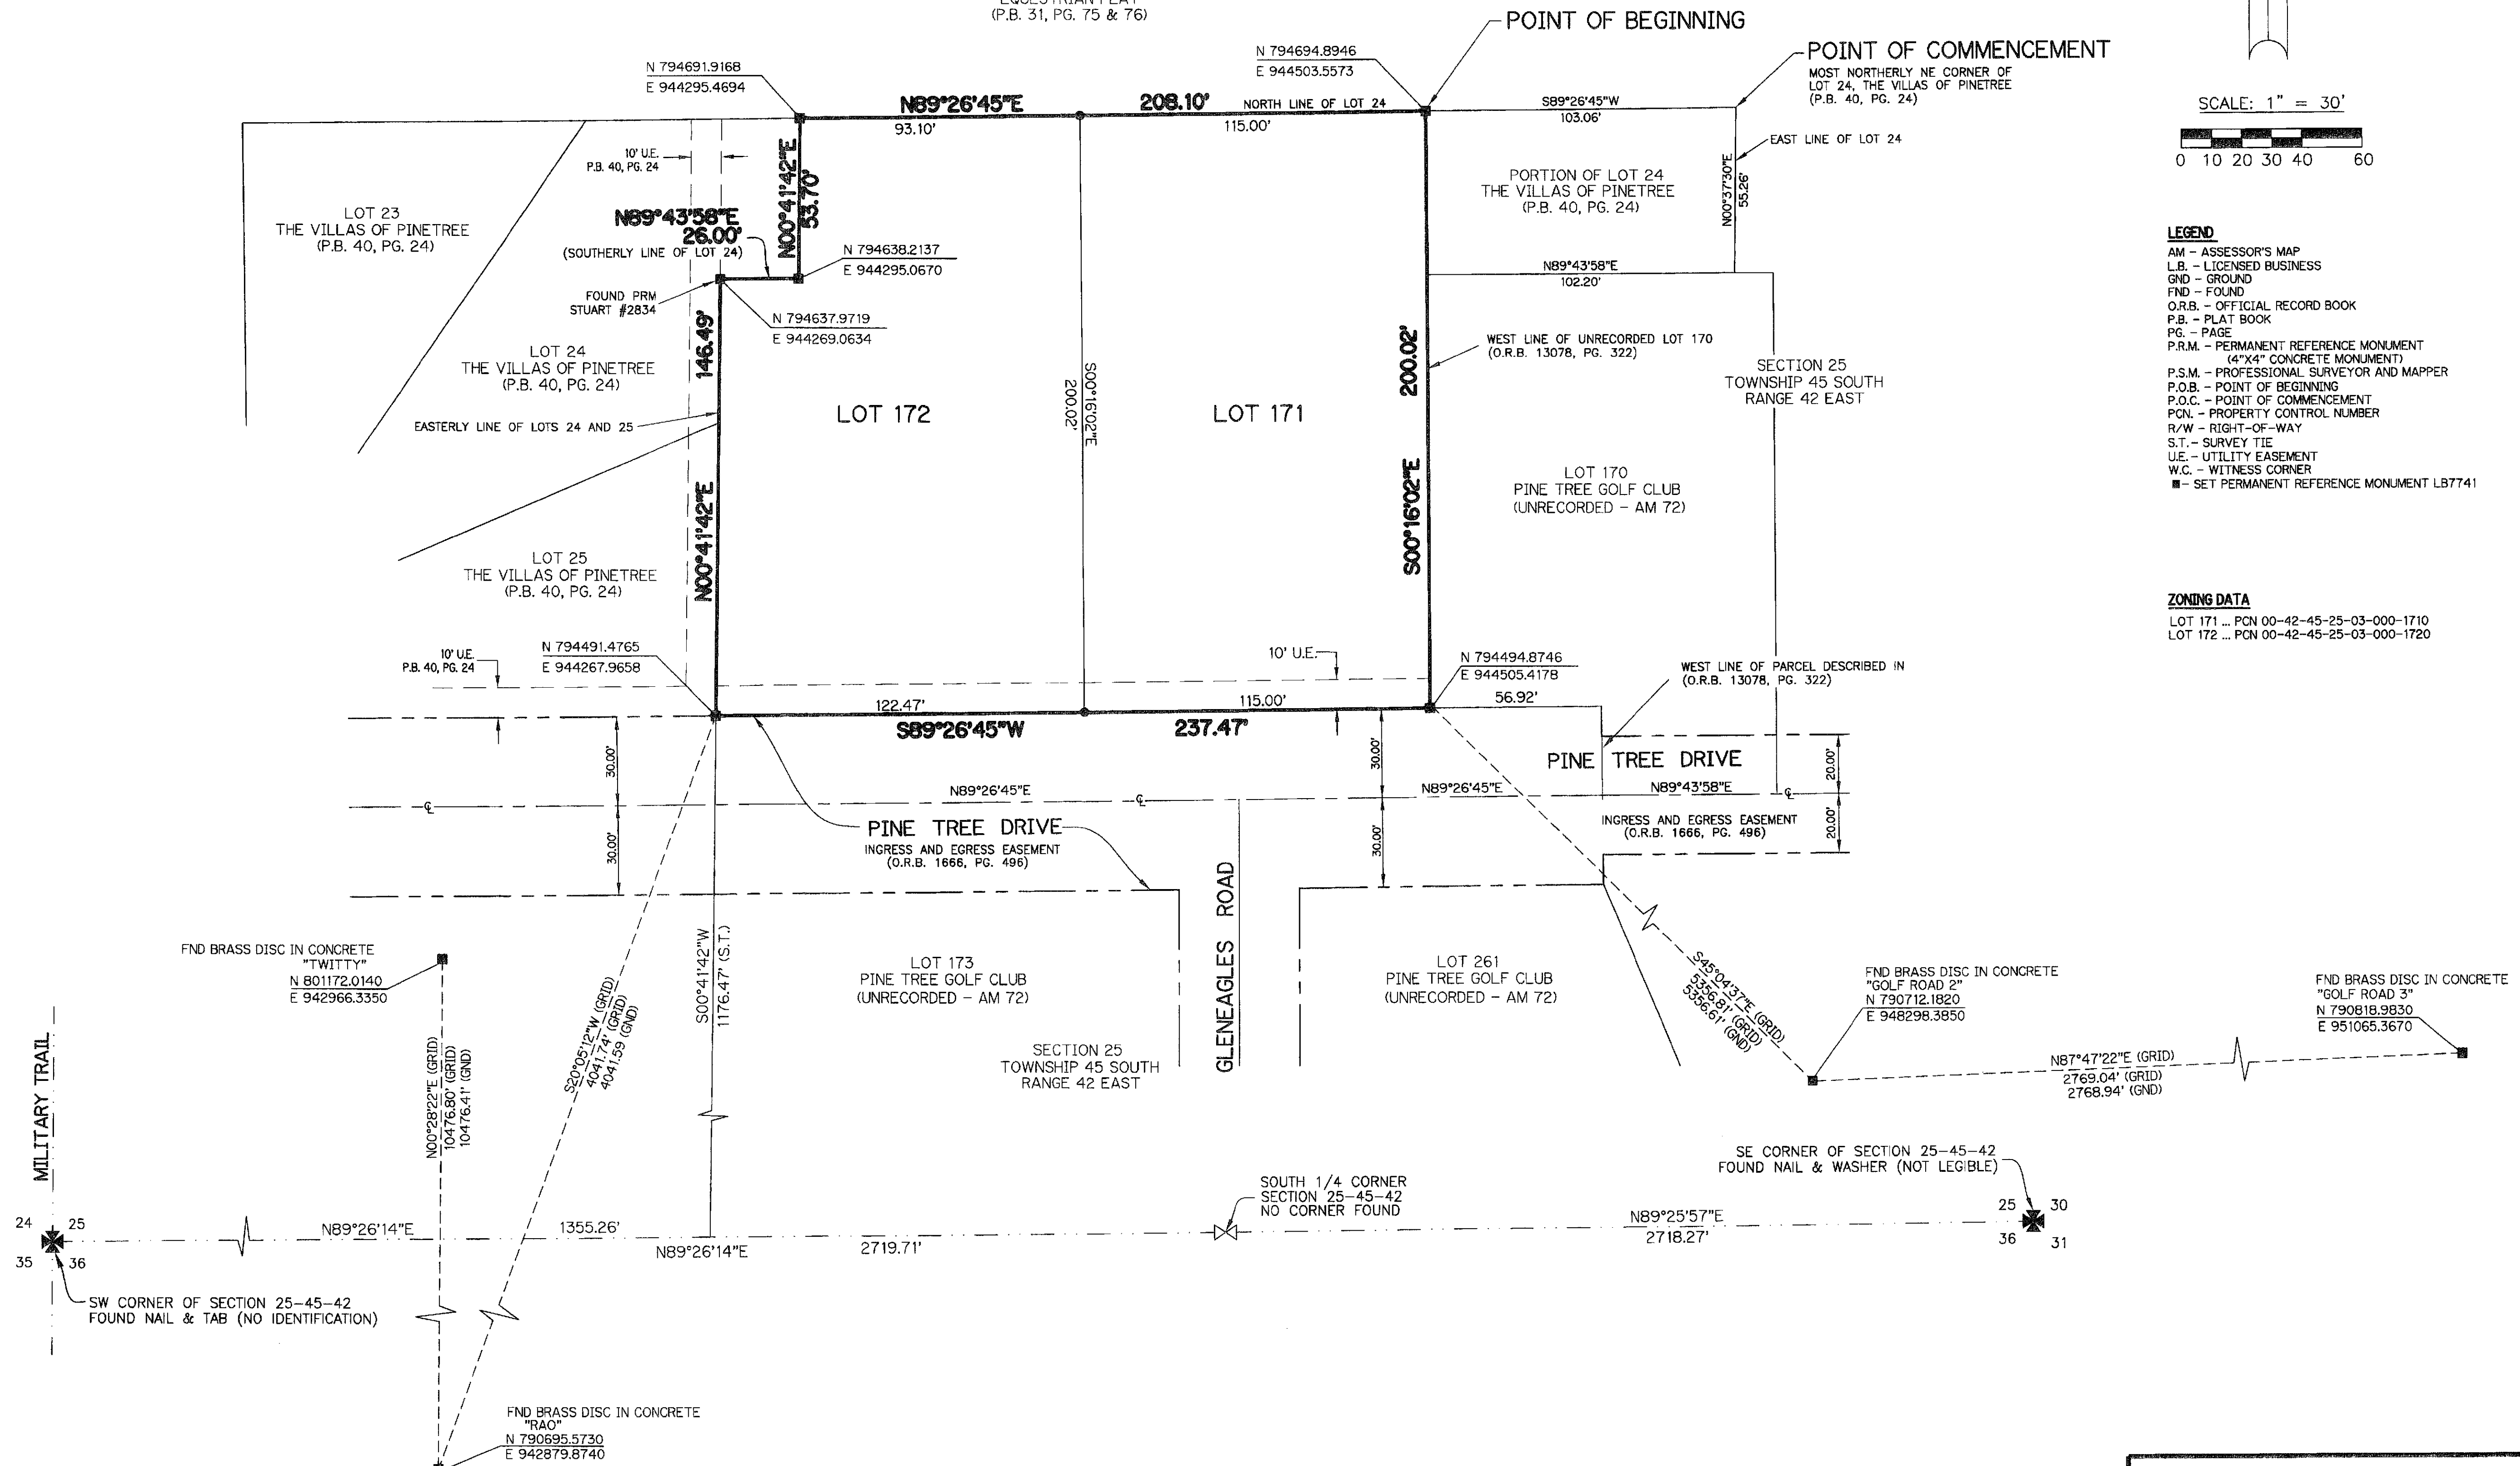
EQUESTRIAN PLAT
(P.B. 31, PG. 75 & 76)

POINT OF BEGINNING

POINT OF COMMENCEMENT
MOST NORTHERLY NE CORNER OF LOT 24, THE VILLAS OF PINETREE (P.B. 40, PG. 24)

SCALE: 1" = 30'
0 10 20 30 40 60

N 794691.9168
E 944295.4694

N 794694.8946
E 944503.5573

N89°26'45"E
208.10'
NORTH LINE OF LOT 24
93.10'
115.00'
S89°26'45"W
103.06'

10' U.E.
P.B. 40, PG. 24

EAST LINE OF LOT 24

LOT 23
THE VILLAS OF PINETREE
(P.B. 40, PG. 24)

N00°41'42"E
53.70'

N89°43'58"E
26.00'
(SOUTHERLY LINE OF LOT 24)

N 794638.2137
E 944295.0670

PORTION OF LOT 24
THE VILLAS OF PINETREE
(P.B. 40, PG. 24)

N00°37'30"E
55.26'

N89°43'58"E
102.20'

FOUND PRM
STUART #2834

N 794637.9719
E 944269.0634

146.49'

LOT 24
THE VILLAS OF PINETREE
(P.B. 40, PG. 24)

EASTERLY LINE OF LOTS 24 AND 25

LOT 172

S00°16'02"E
200.02'

LOT 171

200.02'

WEST LINE OF UNRECORDED LOT 170
(O.R.B. 13078, PG. 322)

SECTION 25
TOWNSHIP 45 SOUTH
RANGE 42 EAST

LOT 170
PINE TREE GOLF CLUB
(UNRECORDED - AM 72)

S00°16'02"E

N00°41'42"E

LOT 25
THE VILLAS OF PINETREE
(P.B. 40, PG. 24)

LEGEND
AM - ASSESSOR'S MAP
L.B. - LICENSED BUSINESS
GND - GROUND
FND - FOUND
O.R.B. - OFFICIAL RECORD BOOK
P.B. - PLAT BOOK
PG. - PAGE
P.R.M. - PERMANENT REFERENCE MONUMENT (4"X4" CONCRETE MONUMENT)
P.S.M. - PROFESSIONAL SURVEYOR AND MAPPER
P.O.B. - POINT OF BEGINNING
P.O.C. - POINT OF COMMENCEMENT
PCN. - PROPERTY CONTROL NUMBER
R/W - RIGHT-OF-WAY
S.T.- SURVEY TIE
U.E.- UTILITY EASEMENT
W.C. - WITNESS CORNER
■ - SET PERMANENT REFERENCE MONUMENT LB7741

ZONING DATA
LOT 171 ... PCN 00-42-45-25-03-000-1710
LOT 172 ... PCN 00-42-45-25-03-000-1720

10' U.E.
P.B. 40, PG. 24

N 794491.4765
E 944267.9658

10' U.E.

N 794494.8746
E 944505.4178

WEST LINE OF PARCEL DESCRIBED IN
(O.R.B. 13078, PG. 322)

122.47'
115.00'
56.92'
S89°26'45"W
237.47'

30.00'
30.00'
PINE TREE DRIVE
20.00'
N89°26'45"E
N89°26'45"E
N89°43'58"E
30.00'
30.00'
INGRESS AND EGRESS EASEMENT
(O.R.B. 1666, PG. 496)
20.00'

PINE TREE DRIVE
INGRESS AND EGRESS EASEMENT
(O.R.B. 1666, PG. 496)

GLENEAGLES ROAD

FND BRASS DISC IN CONCRETE
"TWITTY"
N 801172.0140
E 942966.3350

LOT 173
PINE TREE GOLF CLUB
(UNRECORDED - AM 72)

SECTION 25
TOWNSHIP 45 SOUTH
RANGE 42 EAST

LOT 261
PINE TREE GOLF CLUB
(UNRECORDED - AM 72)

S45°04'37"E (GRID)
5356.81' (GRID)
5356.61' (GND)

FND BRASS DISC IN CONCRETE
"GOLF ROAD 2"
N 790712.1820
E 948298.3850

FND BRASS DISC IN CONCRETE
"GOLF ROAD 3"
N 790818.9830
E 951065.3670

N87°47'22"E (GRID)
2769.04' (GRID)
2768.94' (GND)

MILITARY TRAIL

N00°28'22"E (GRID)
10476.80' (GRID)
10476.41' (GND)

S20°05'12"W (GRID)
4041.74' (GRID)
4041.59' (GND)

S00°41'42"W
1176.47' (S.T.)

SE CORNER OF SECTION 25-45-42
FOUND NAIL & WASHER (NOT LEGIBLE)

SOUTH 1/4 CORNER
SECTION 25-45-42
NO CORNER FOUND

24 25
35 36
N89°26'14"E
1355.26'
N89°26'14"E
2719.71'
N89°25'57"E
2718.27'
25 30
36 31

SW CORNER OF SECTION 25-45-42
FOUND NAIL & TAB (NO IDENTIFICATION)

FND BRASS DISC IN CONCRETE
"RAO"
N 790695.5730
E 942879.8740